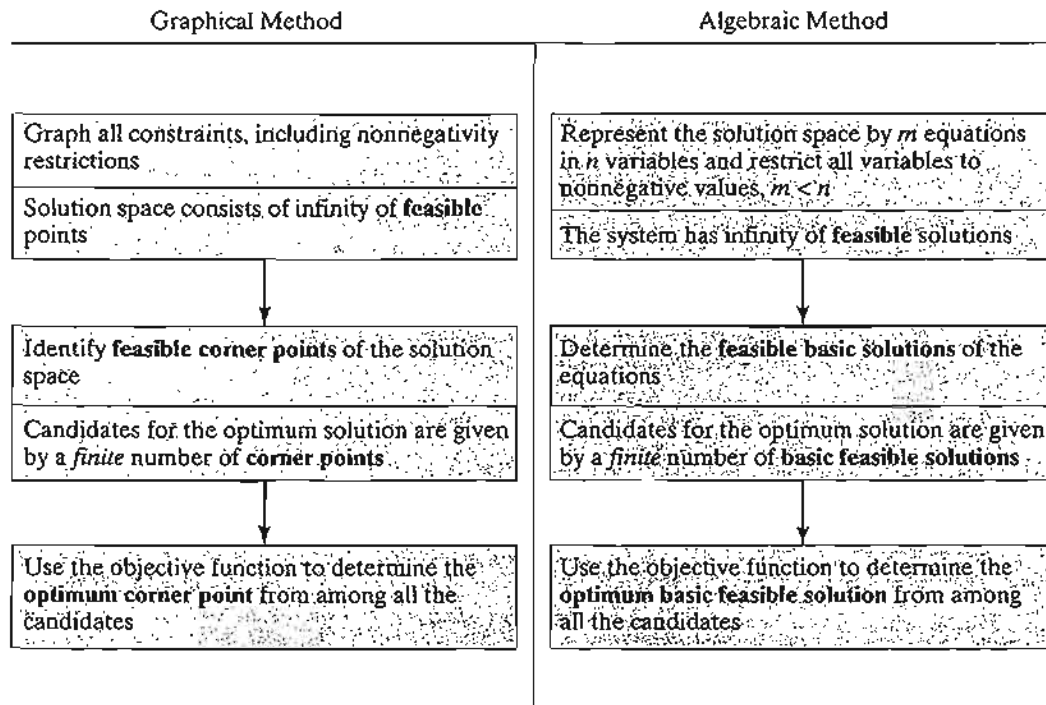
Graphical Method

Graph all constraints, including nonnegativity restrictions

Solution space consists of infinity of feasible points

Identify feasible corner points of the solution space

Candidates for the optimum solution are given by a *finite* number of corner points

Use the objective function to determine the optimum corner point from among all the candidates

Algebraic Method

Represent the solution space by $m$ equations in $n$ variables and restrict all variables to nonnegative values, $m < n$

The system has infinity of feasible solutions

Determine the feasible basic solutions of the equations

Candidates for the optimum solution are given by a *finite* number of basic feasible solutions

Use the objective function to determine the optimum basic feasible solution from among all the candidates